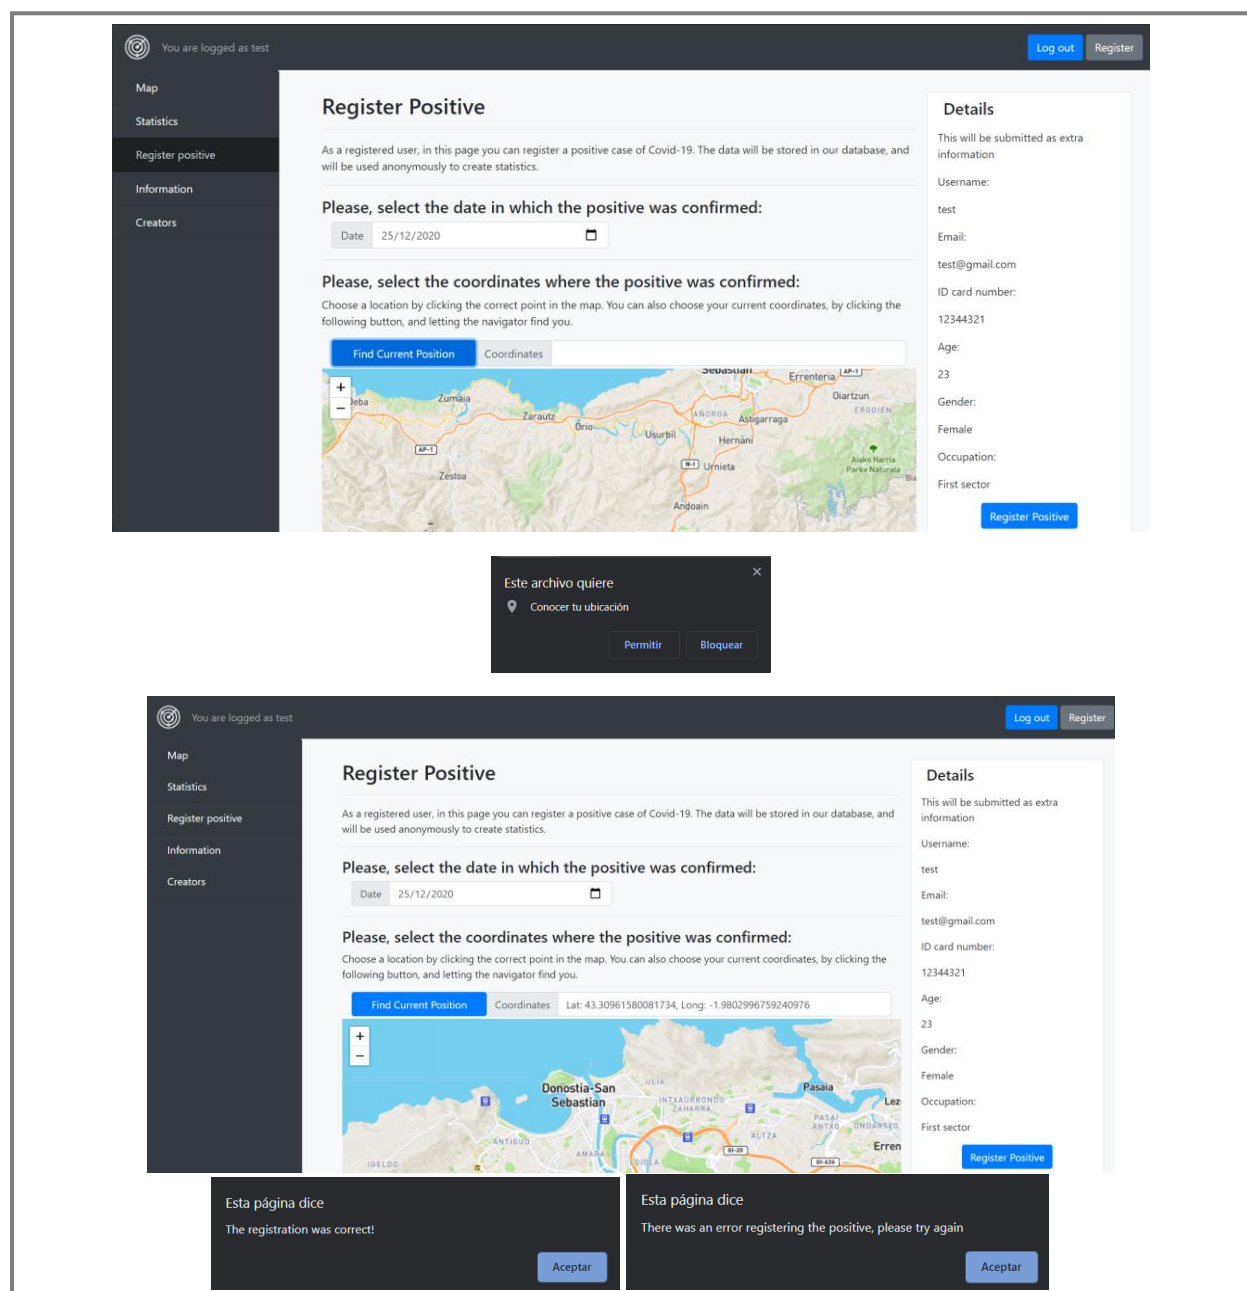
You are logged as test

Log out Register

Map
Statistics
Register positive
Information
Creators

Register Positive

As a registered user, in this page you can register a positive case of Covid-19. The data will be stored in our database, and will be used anonymously to create statistics.

Please, select the date in which the positive was confirmed:

Date 25/12/2020

Please, select the coordinates where the positive was confirmed:

Choose a location by clicking the correct point in the map. You can also choose your current coordinates, by clicking the following button, and letting the navigator find you.

Find Current Position Coordinates

+
−
Sebastian Errenteria AP-1 Deba Zumaia Oiartzun Zarautz AÑORGA Astigarraga ERGOIEN Orio Usurbil Hernani AP-1 N-1 Urnieta Aiako Harria Parke Naturala Zestoa Andoain

Details

This will be submitted as extra information

Username:

test

Email:

test@gmail.com

ID card number:

12344321

Age:

23

Gender:

Female

Occupation:

First sector

Register Positive

Este archivo quiere

Conocer tu ubicación

Permitir Bloquear

You are logged as test

Log out Register

Map
Statistics
Register positive
Information
Creators

Register Positive

As a registered user, in this page you can register a positive case of Covid-19. The data will be stored in our database, and will be used anonymously to create statistics.

Please, select the date in which the positive was confirmed:

Date 25/12/2020

Please, select the coordinates where the positive was confirmed:

Choose a location by clicking the correct point in the map. You can also choose your current coordinates, by clicking the following button, and letting the navigator find you.

Find Current Position Coordinates Lat: 43.30961580081734, Long: -1.9802996759240976

+
−
Donostia-San Sebastian ULIA Pasaia INTXAURRONDO ZAHARRA Lez PASAI ANTXO ONDARTXO ANTIGUO ALTZA Erren AMARA GI-20 IGELDO GI-636

Details

This will be submitted as extra information

Username:

test

Email:

test@gmail.com

ID card number:

12344321

Age:

23

Gender:

Female

Occupation:

First sector

Register Positive

Esta página dice

The registration was correct!

Aceptar

Esta página dice

There was an error registering the positive, please try again

Aceptar